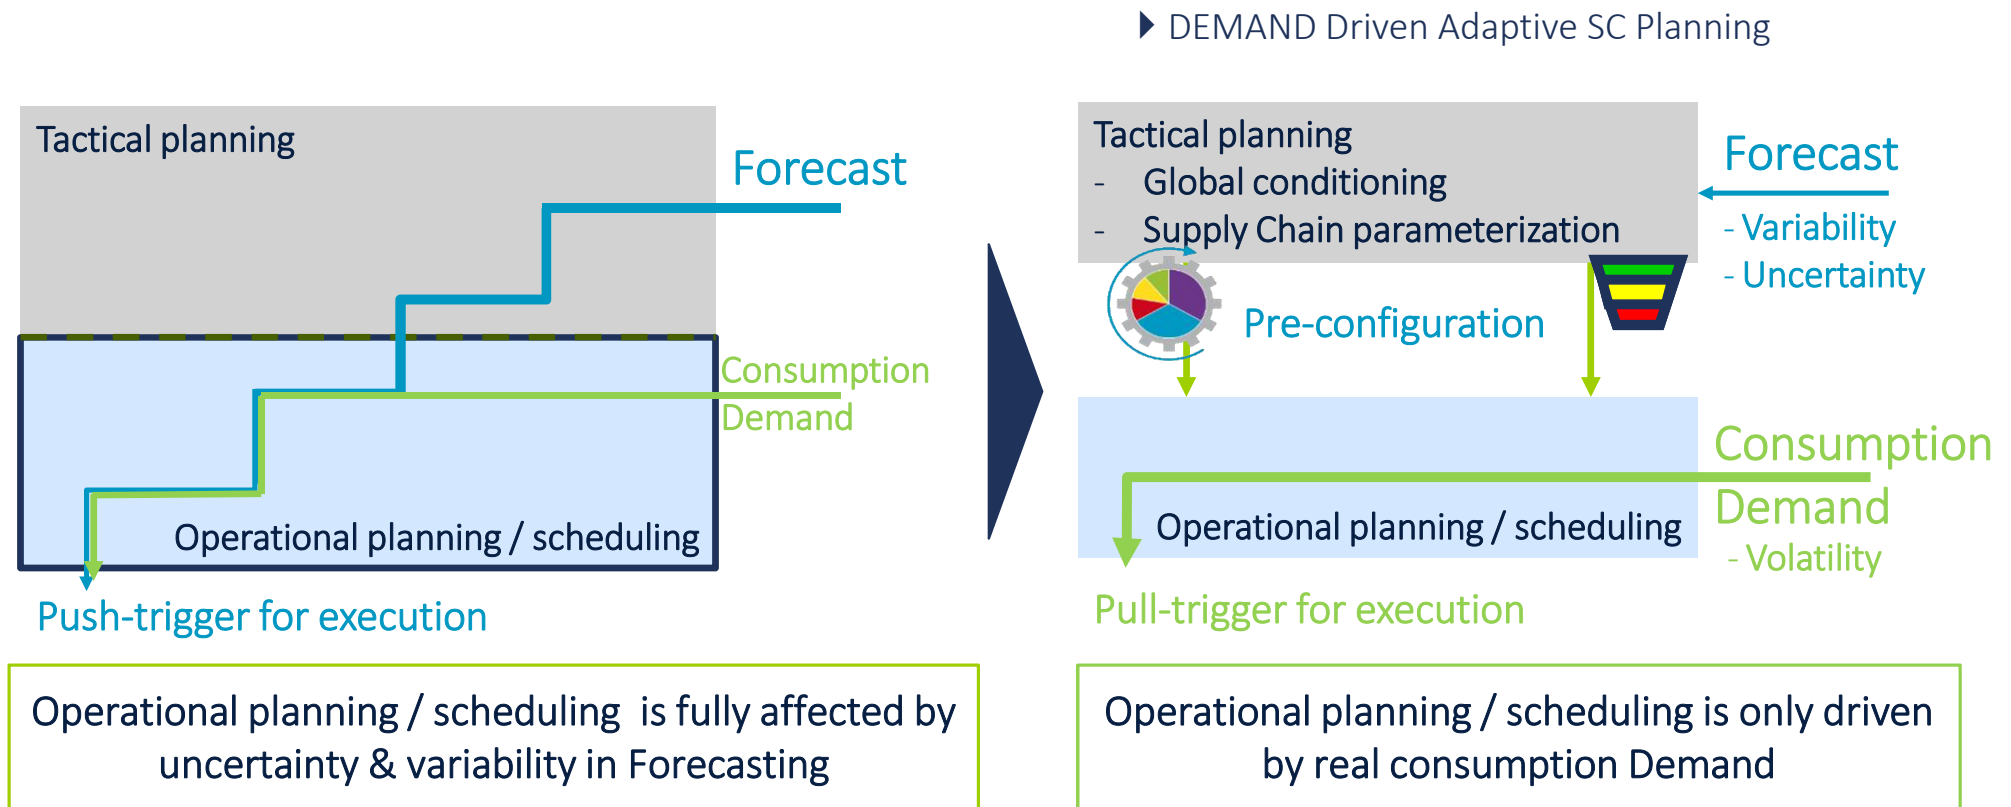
DEMAND Driven Adaptive SC Planning

Tactical planning

Forecast

Consumption Demand

Operational planning / scheduling

Push-trigger for execution

Operational planning / scheduling is fully affected by uncertainty & variability in Forecasting

Tactical planning
- Global conditioning
- Supply Chain parameterization

Forecast
- Variability
- Uncertainty

Pre-configuration

Consumption Demand
- Volatility

Operational planning / scheduling

Pull-trigger for execution

Operational planning / scheduling is only driven by real consumption Demand